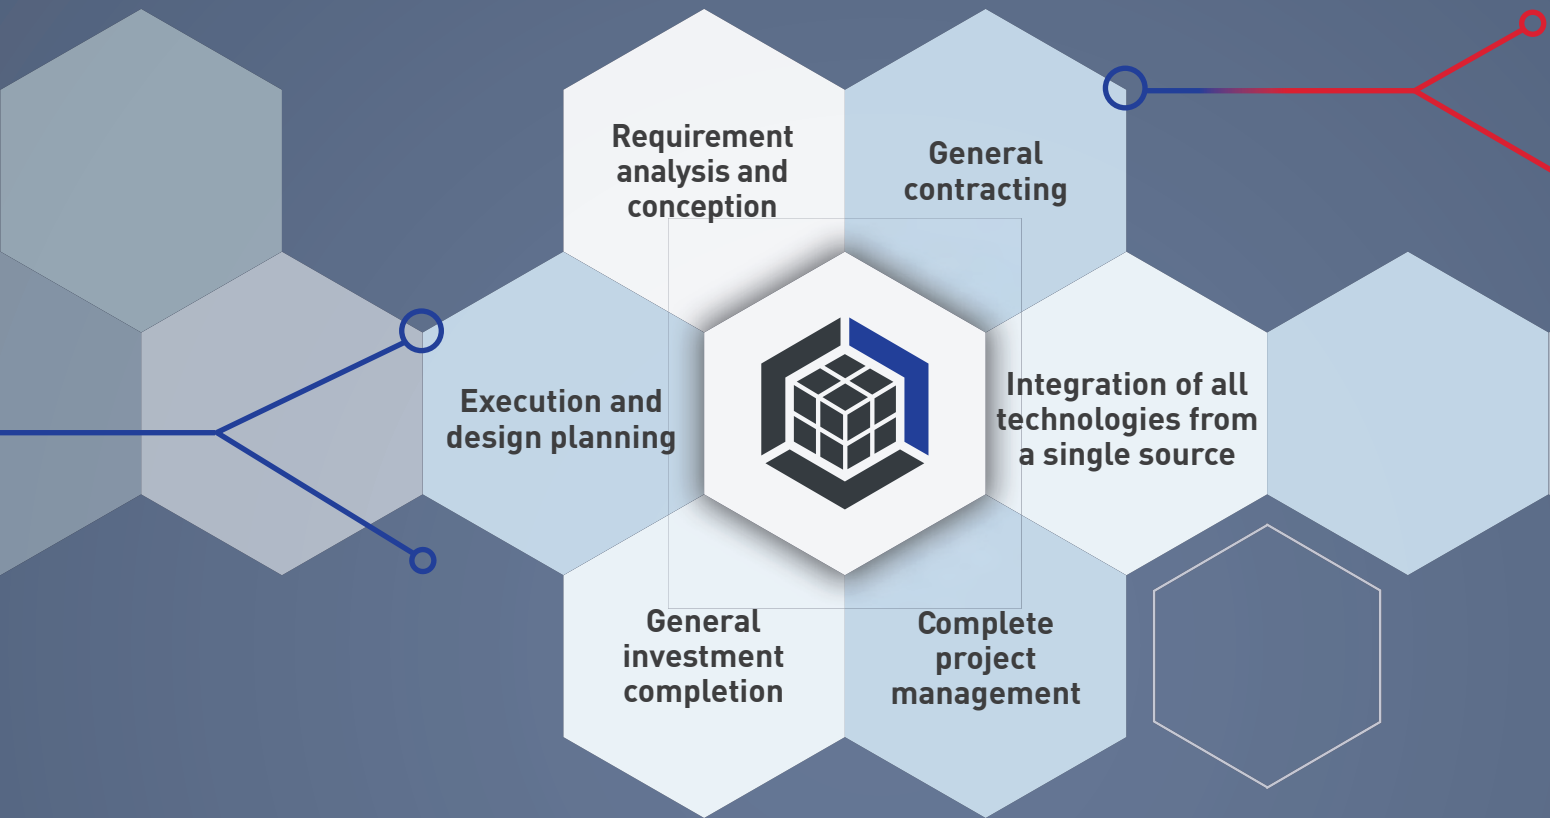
Requirement analysis and conception

General contracting

Execution and design planning

Integration of all technologies from a single source

General investment completion

Complete project management